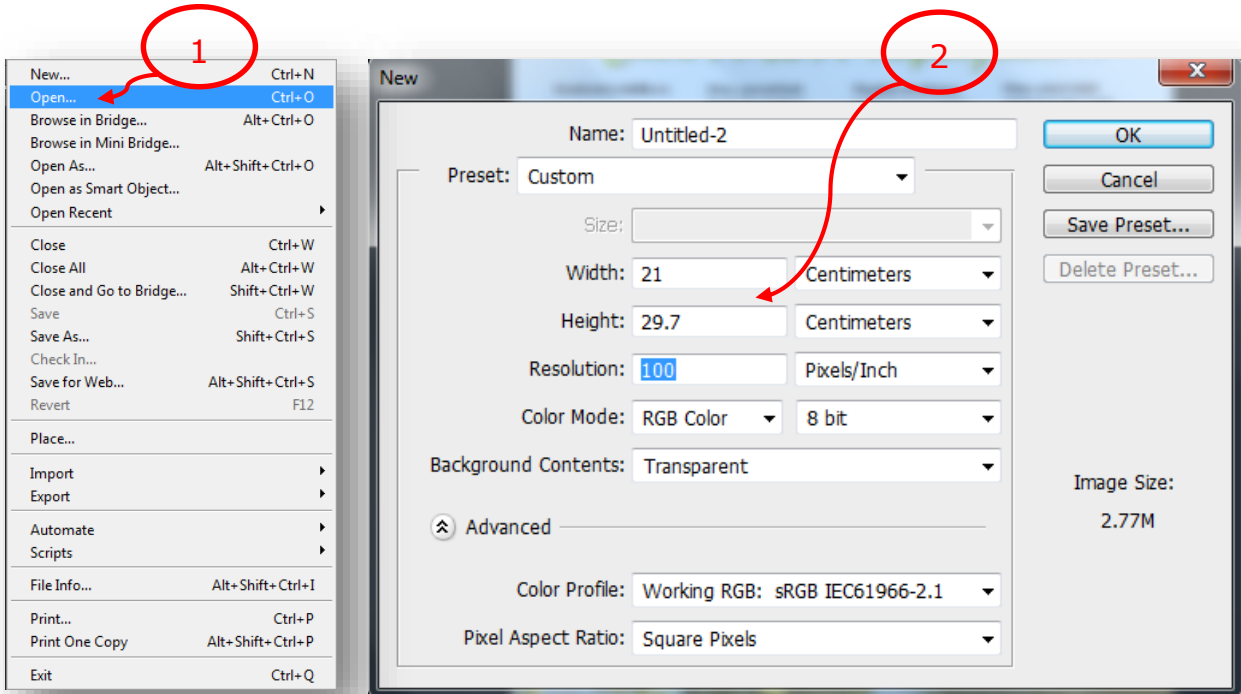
1

New... Ctrl+N
Open... Ctrl+O
Browse in Bridge... Alt+Ctrl+O
Browse in Mini Bridge...
Open As... Alt+Shift+Ctrl+O
Open as Smart Object...
Open Recent

Close Ctrl+W
Close All Alt+Ctrl+W
Close and Go to Bridge... Shift+Ctrl+W
Save Ctrl+S
Save As... Shift+Ctrl+S
Check In...
Save for Web... Alt+Shift+Ctrl+S
Revert F12

Place...

Import
Export

Automate
Scripts

File Info... Alt+Shift+Ctrl+I

Print... Ctrl+P
Print One Copy Alt+Shift+Ctrl+P

Exit Ctrl+Q

2

New

Name: Untitled-2
Preset: Custom
Size:
Width: 21 Centimeters
Height: 29.7 Centimeters
Resolution: 100 Pixels/Inch
Color Mode: RGB Color 8 bit
Background Contents: Transparent
Advanced
Color Profile: Working RGB: sRGB IEC61966-2.1
Pixel Aspect Ratio: Square Pixels

OK
Cancel
Save Preset...
Delete Preset...

Image Size:
2.77M